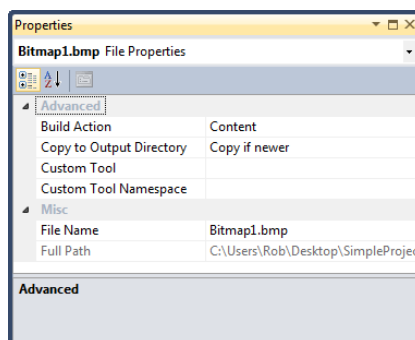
Properties

Bitmap1.bmp File Properties

Advanced

| | |
|---|---|
| Build Action | Content |
| Copy to Output Directory | Copy if newer |
| Custom Tool | |
| Custom Tool Namespace | |

Misc

| | |
|---|---|
| File Name | Bitmap1.bmp |
| Full Path | C:\Users\Rob\Desktop\SimpleProjec |

Advanced